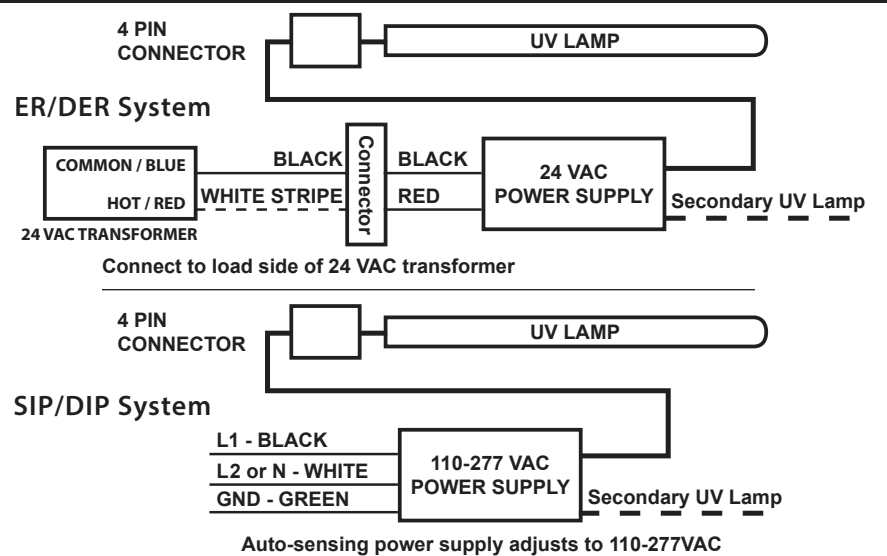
4 PIN CONNECTOR

UV LAMP

ER/DER System

COMMON / BLUE

HOT / RED

24 VAC TRANSFORMER

BLACK

WHITE STRIPE

Connector

BLACK

RED

24 VAC POWER SUPPLY

Secondary UV Lamp

Connect to load side of 24 VAC transformer

4 PIN CONNECTOR

UV LAMP

SIP/DIP System

L1 - BLACK

L2 or N - WHITE

GND - GREEN

110-277 VAC POWER SUPPLY

Secondary UV Lamp

Auto-sensing power supply adjusts to 110-277VAC